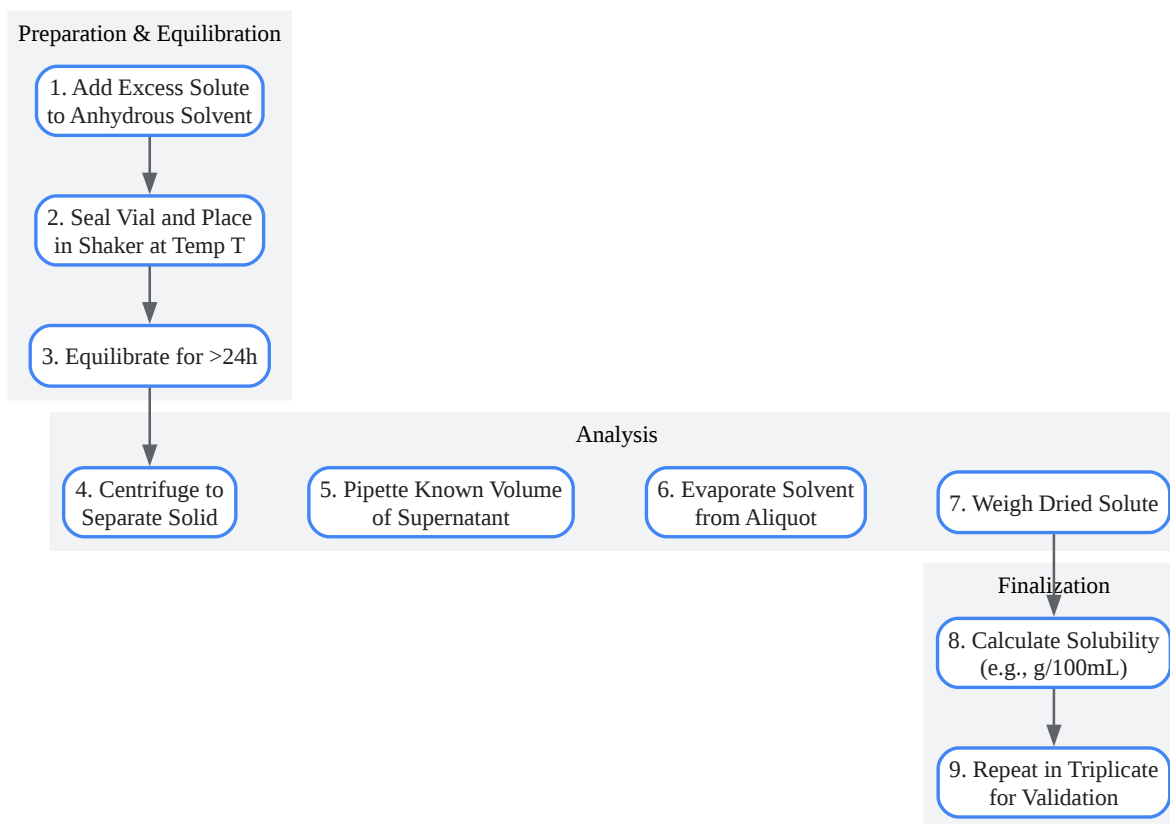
Preparation & Equilibration

1. Add Excess Solute to Anhydrous Solvent

2. Seal Vial and Place in Shaker at Temp T

3. Equilibrate for >24h

Analysis

4. Centrifuge to Separate Solid

5. Pipette Known Volume of Supernatant

6. Evaporate Solvent from Aliquot

7. Weigh Dried Solute

Finalization

8. Calculate Solubility (e.g., g/100mL)

9. Repeat in Triplicate for Validation